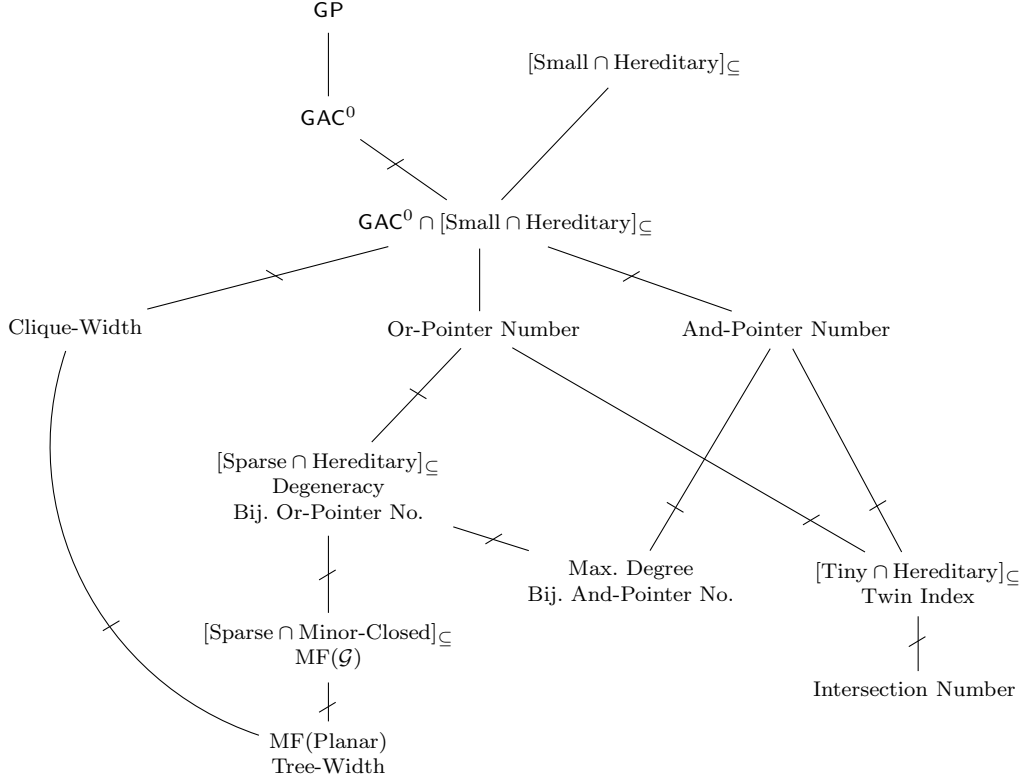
GP

[Small $\cap$ Hereditary]$_{\subseteq}$

$\mathsf{GAC}^0$

$\mathsf{GAC}^0 \cap$ [Small $\cap$ Hereditary]$_{\subseteq}$

Clique-Width

Or-Pointer Number

And-Pointer Number

[Sparse $\cap$ Hereditary]$_{\subseteq}$
Degeneracy
Bij. Or-Pointer No.

Max. Degree
Bij. And-Pointer No.

[Tiny $\cap$ Hereditary]$_{\subseteq}$
Twin Index

[Sparse $\cap$ Minor-Closed]$_{\subseteq}$
MF($\mathcal{G}$)

Intersection Number

MF(Planar)
Tree-Width